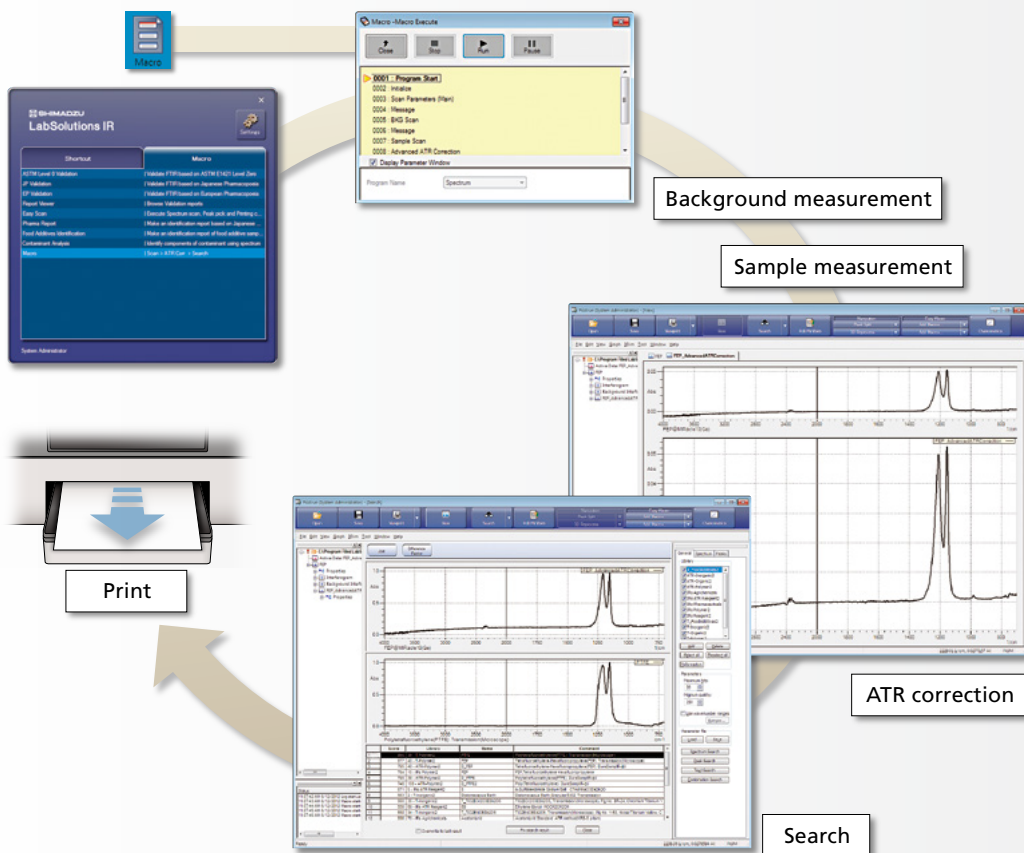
Macro

Macro -Macro Execute

Close

Stop

Run

Pause

0001 : Program Start
0002 : Initialize
0003 : Scan Parameters (Main)
0004 : Message
0005 : BKG Scan
0006 : Message
0007 : Sample Scan
0008 : Advanced ATR Correction

Display Parameter Window

Program Name

Spectrum

SHIMADZU
LabSolutions IR

Settings

Shortcut

Macro

ASTM Level 0 Validation | Validate FTIR based on ASTM E1421 Level Zero
JP Validation | Validate FTIR based on Japanese Pharmacopoeia
EP Validation | Validate FTIR based on European Pharmacopoeia
Report Viewer | Browse Validation reports
Easy Scan | Execute Spectrum scan, Peak pick and Printing c...
Pharma Report | Make an identification report based on Japanese ...
Food Additives Identification | Make an identification report of food addition samp...
Contaminant Analysis | Identify components of contaminant using spectrum
Macro | Scan + ATR Corr. + Search

System Administrator

Background measurement

Sample measurement

Print

ATR correction

Search